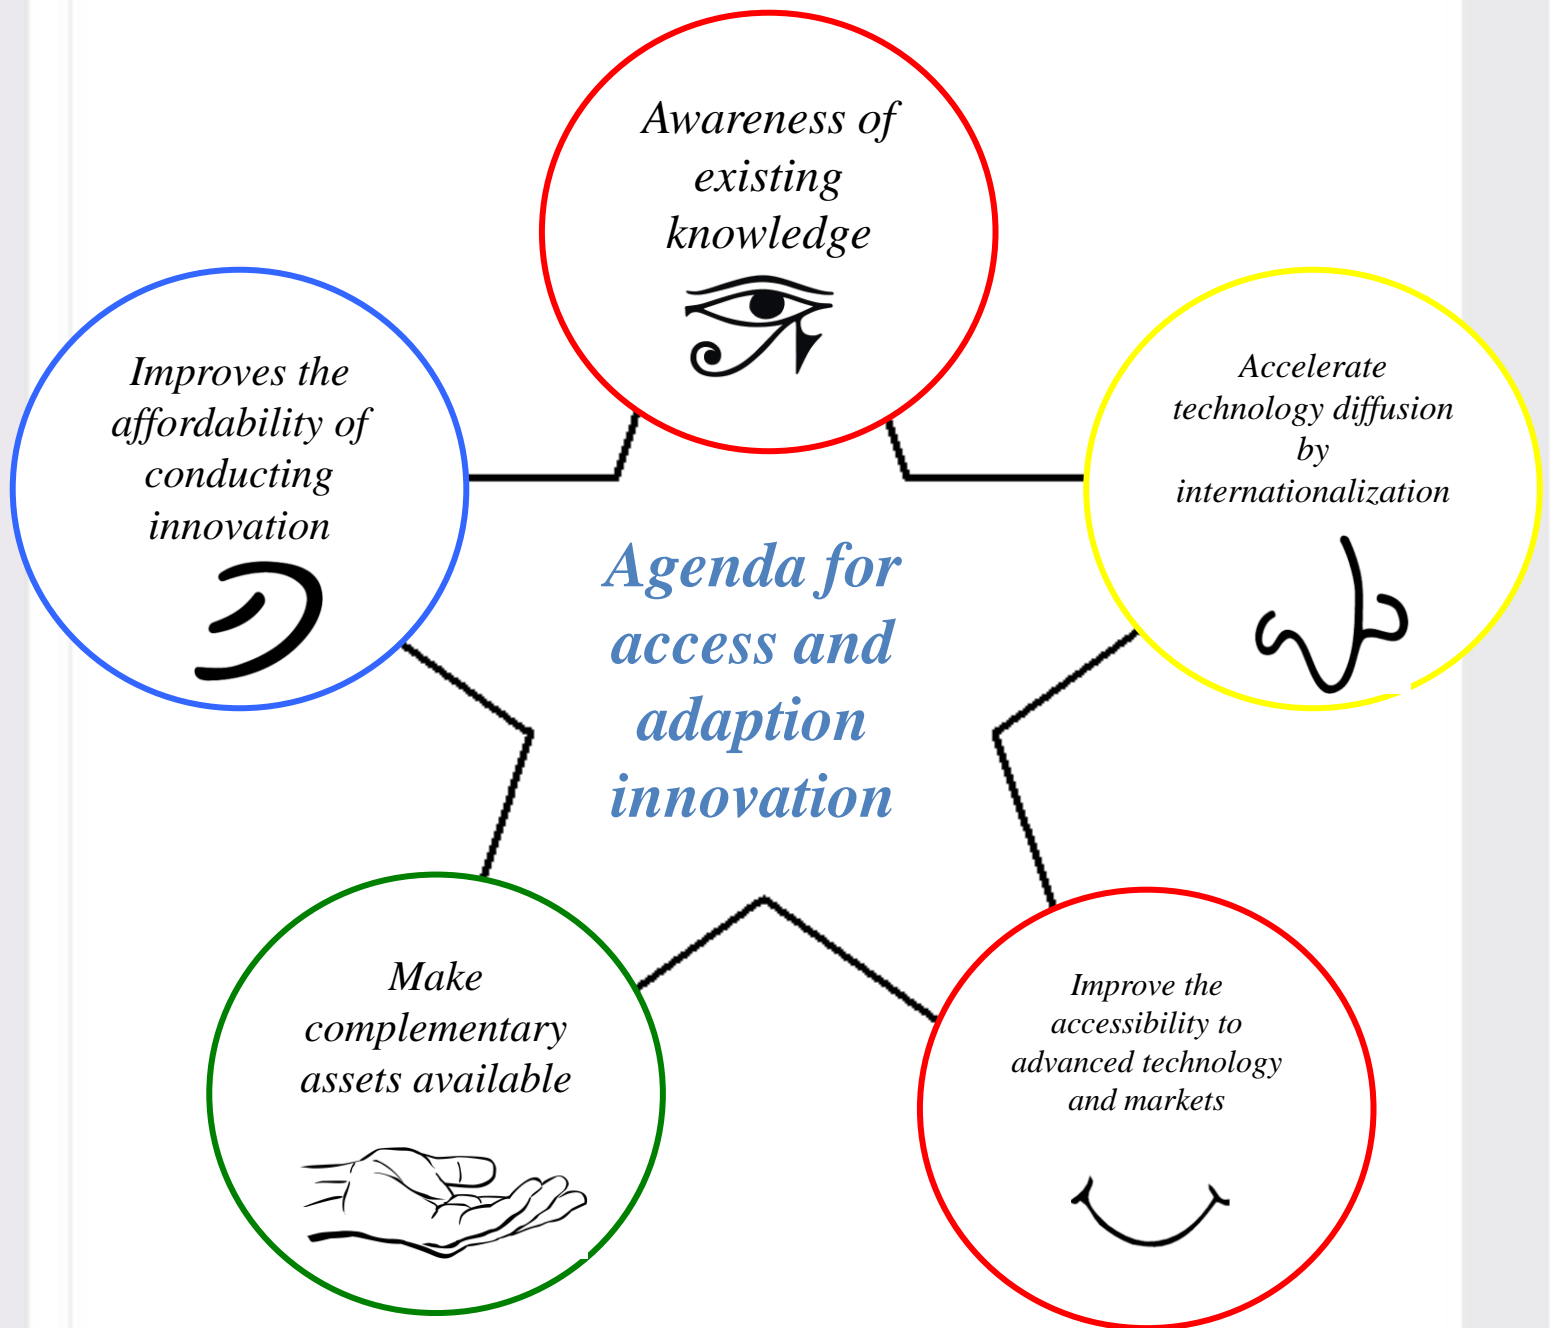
Awareness of existing knowledge

Improves the affordability of conducting innovation

Accelerate technology diffusion by internationalization

Agenda for access and adaption innovation

Make complementary assets available

Improve the accessibility to advanced technology and markets